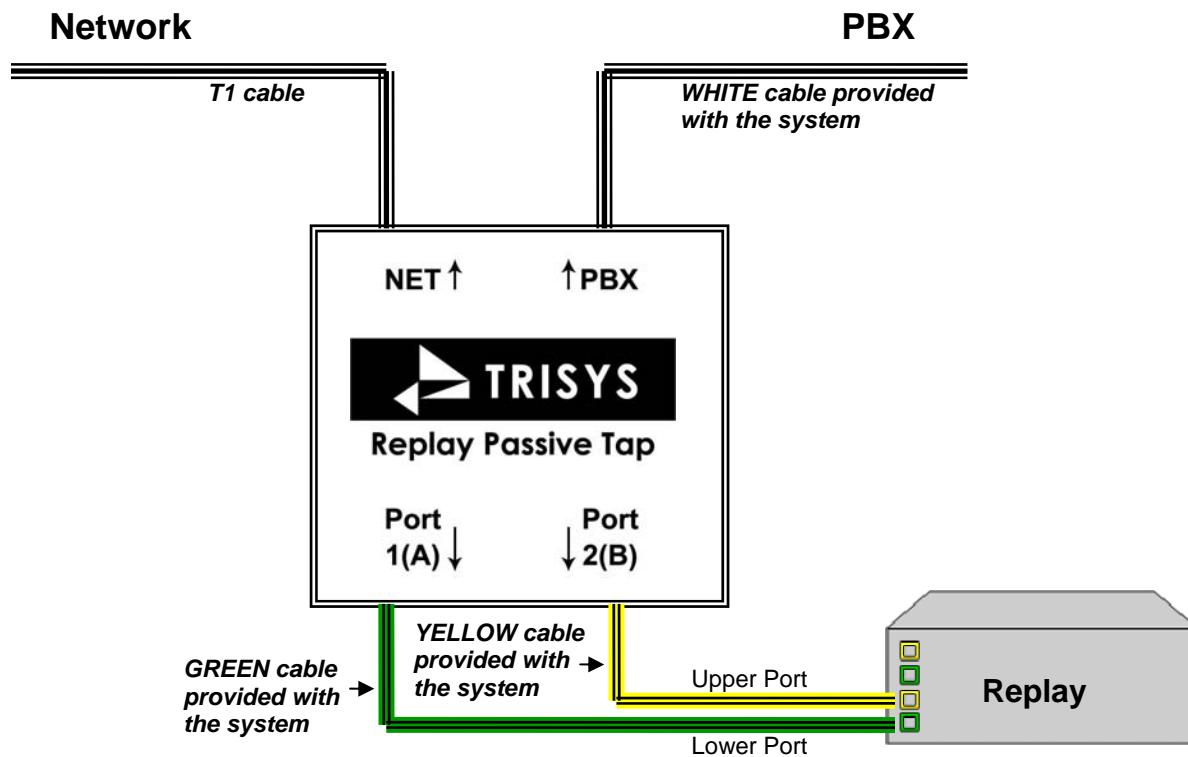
Network

PBX

T1 cable

WHITE cable provided with the system

NET ↑

↑PBX

TRISYS

Replay Passive Tap

Port 1(A) ↓

↓ Port 2(B)

GREEN cable provided with the system

YELLOW cable provided with the system

Upper Port

Replay

Lower Port